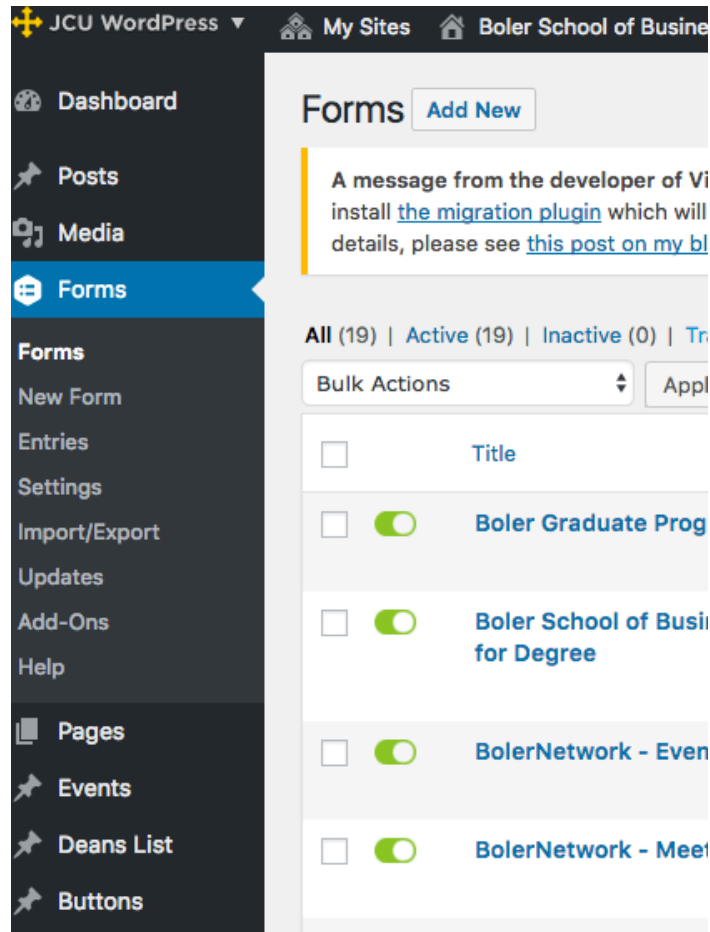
JCU WordPress ▼ My Sites Boler School of Busine

Dashboard
Posts
Media
Forms
Forms
New Form
Entries
Settings
Import/Export
Updates
Add-Ons
Help
Pages
Events
Deans List
Buttons

Forms Add New

A message from the developer of Vi
install the migration plugin which will
details, please see this post on my bl

All (19) | Active (19) | Inactive (0) | Tra

Bulk Actions Appl

Title

Boler Graduate Prog

Boler School of Busi
for Degree

BolerNetwork - Even

BolerNetwork - Meet